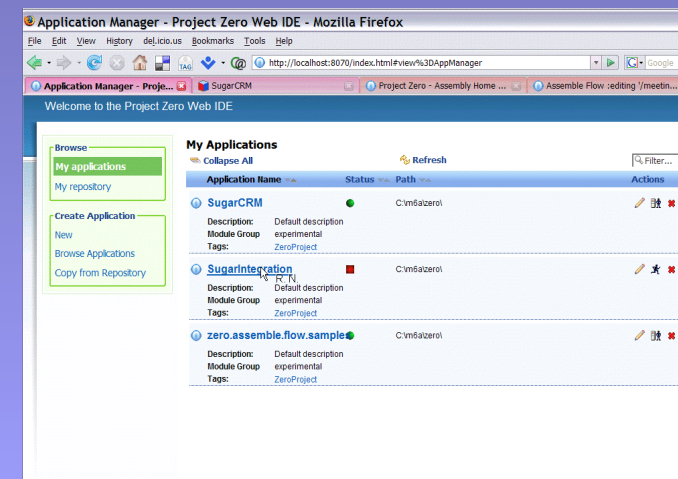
Application Manager - Project Zero Web IDE - Mozilla Firefox

File Edit View History del.icio.us Bookmarks Tools Help

TAG

http://localhost:8070/index.html#view%3DAppManager

Google

Application Manager - Proje...

SugarCRM

Project Zero - Assembly Home ...

Assemble Flow :editing '/meetin...

Welcome to the Project Zero Web IDE

Browse

My applications

My repository

Create Application

New

Browse Applications

Copy from Repository

My Applications

Collapse All

Refresh

Filter...

| Application Name | Status | Path | Actions |
|---|---|---|---|
| SugarCRM | | C:\m6a\zero\ | |
| SugarIntegration | | C:\m6a\zero\ | |
| zero.assemble.flow.sample | | C:\m6a\zero\ | |

SugarCRM
Description: Default description
Module Group experimental
Tags: ZeroProject

SugarIntegration
Description: Default description
Module Group experimental
Tags: ZeroProject

zero.assemble.flow.sample
Description: Default description
Module Group experimental
Tags: ZeroProject